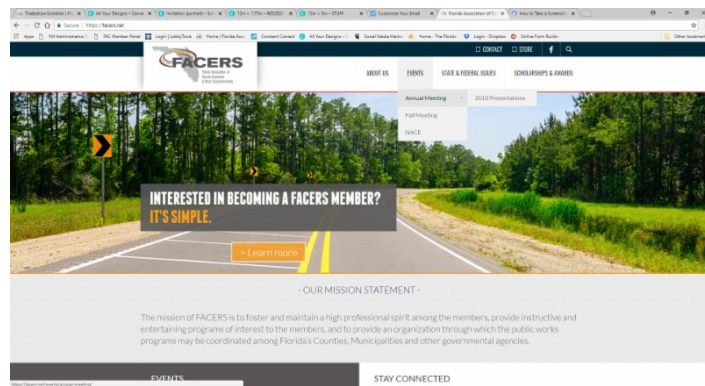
Tradeshow Exhibitor | Fo ×
All Your Designs – Canva ×
Invitation (portrait) – 8×11 ×
12in × 17in – 4051020 ×
12in × 9in – 37649 ×
Customize Your Email ×
Florida Association of Co ×
How to Take a Screensh ×

Secure | https://facers.net

Apps | YM Administrator | PAC Member Portal | Login | LiabilityTools | Home | Florida Asso | Constant Contact | All Your Designs | Social Media Marke | Home - The Florida | Login - Dropbox | Online Form Builder | Other bookmarks

CONTACT | STORE

FACERS
Florida Association of County Engineers & Road Superintendents

ABOUT US | EVENTS | STATE & FEDERAL ISSUES | SCHOLARSHIPS & AWARDS

Annual Meeting | 2018 Presentations
Fall Meeting
NACE

INTERESTED IN BECOMING A FACERS MEMBER?
IT'S SIMPLE.

> Learn more

- OUR MISSION STATEMENT -

The mission of FACERS is to foster and maintain a high professional spirit among the members, provide instructive and entertaining programs of interest to the members, and to provide an organization through which the public works programs may be coordinated among Florida's Counties, Municipalities and other governmental agencies.

https://facers.net/events/annual-meeting/

EVENTS

STAY CONNECTED